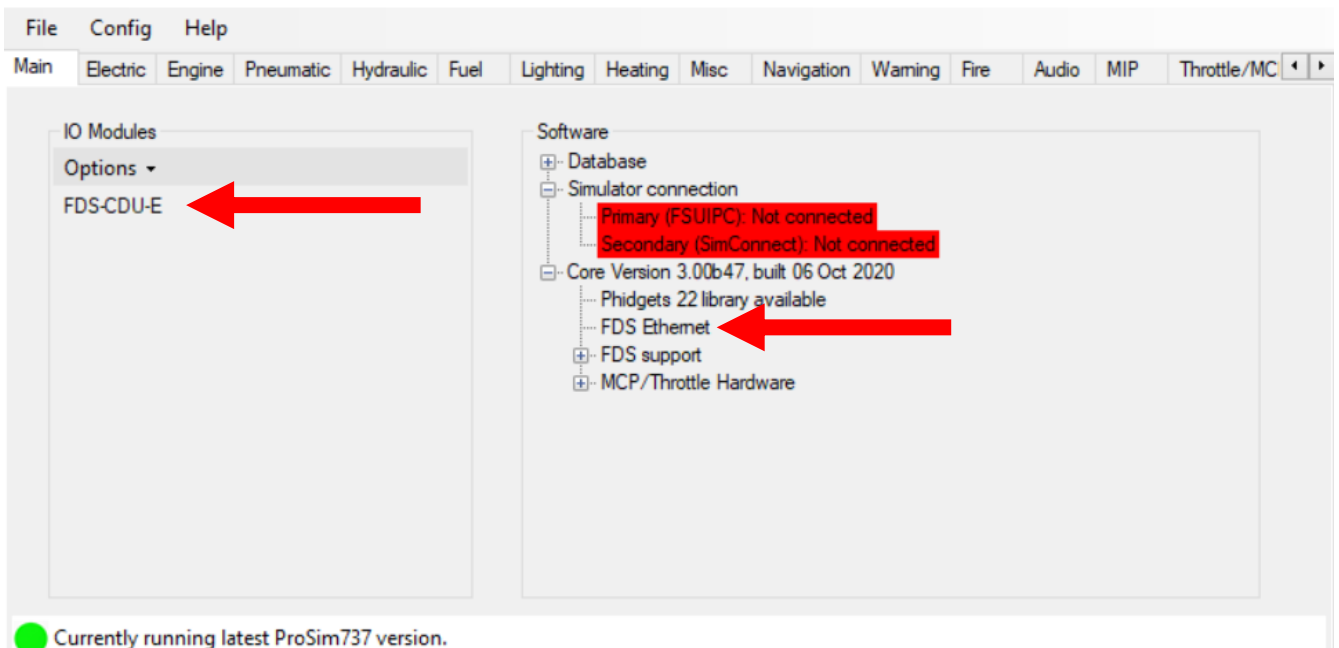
File Config Help

Main | Electric | Engine | Pneumatic | Hydraulic | Fuel | Lighting | Heating | Misc | Navigation | Warning | Fire | Audio | MIP | Throttle/MC

IO Modules

Options ▾

FDS-CDU-E

Software

Database

Simulator connection

Primary (FSUIPC): Not connected

Secondary (SimConnect): Not connected

Core Version 3.00b47, built 06 Oct 2020

Phidgets 22 library available

FDS Ethernet

FDS support

MCP/Throttle Hardware

Currently running latest ProSim737 version.